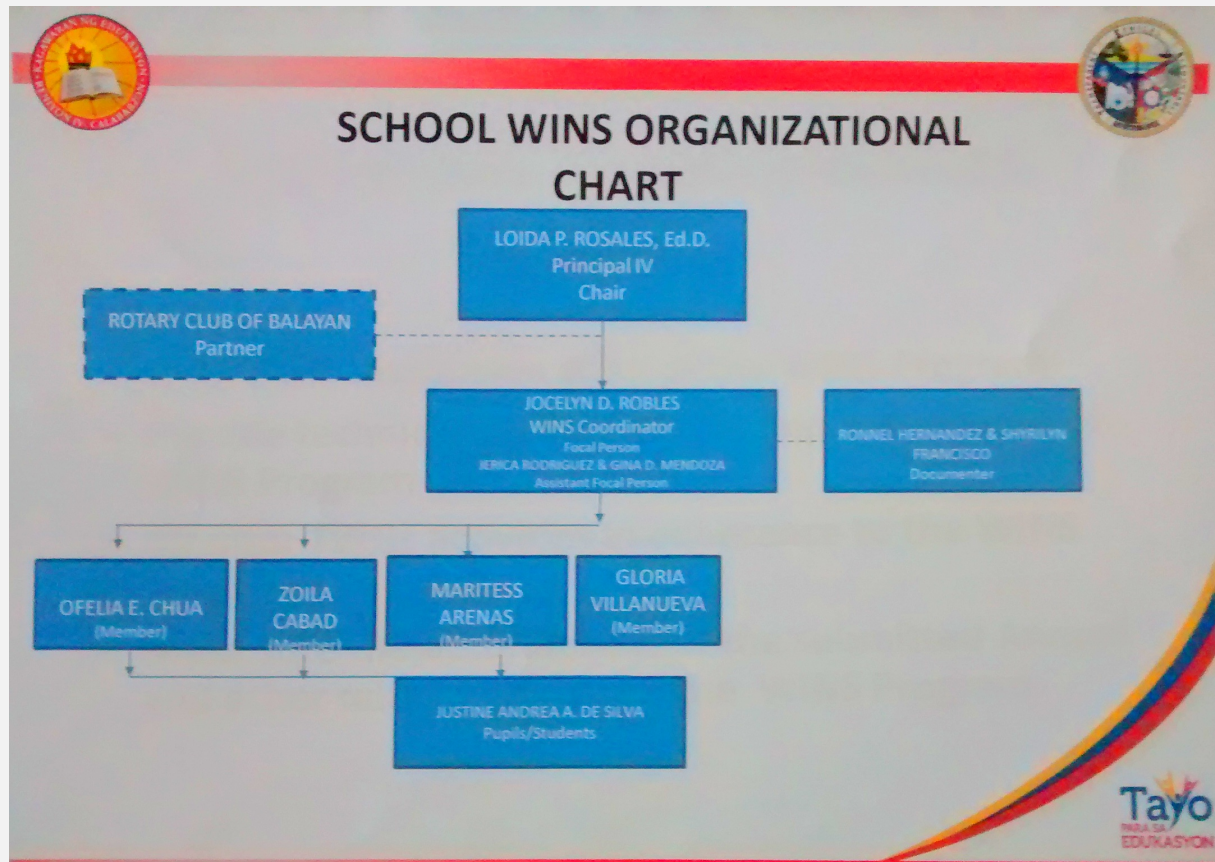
KAGAWARAN NG EDUKASYON REHIYON IV CALABARZON

SCHOOL WINS ORGANIZATIONAL CHART

LOIDA P. ROSALES, Ed.D.
Principal IV
Chair

ROTARY CLUB OF BALAYAN
Partner

JOCELYN D. ROBLES
WINS Coordinator
Focal Person
JERICA RODRIGUEZ & GINA D. MENDOZA
Assistant Focal Person

RONNEL HERNANDEZ & SHYRILYN FRANCISCO
Documenter

OFELIA E. CHUA
(Member)

ZOILA CABAD
(Member)

MARITESS ARENAS
(Member)

GLORIA VILLANUEVA
(Member)

JUSTINE ANDREA A. DE SILVA
Pupils/Students

Tayo
PARA SA
EDUKASYON